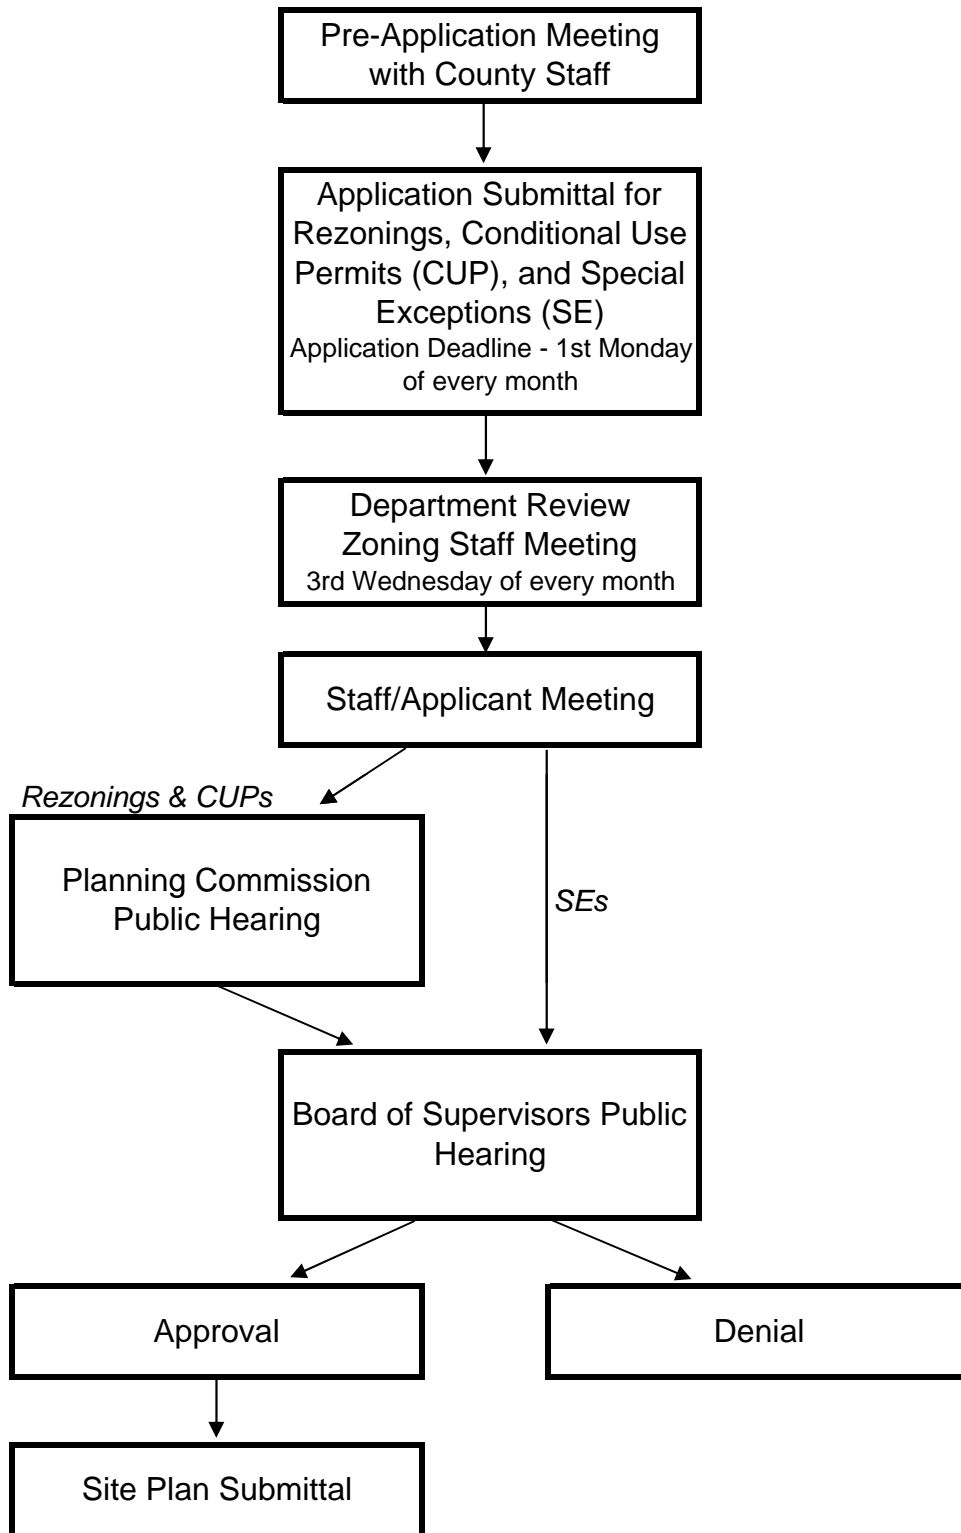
Pre-Application Meeting with County Staff

Application Submittal for Rezonings, Conditional Use Permits (CUP), and Special Exceptions (SE)
Application Deadline - 1st Monday of every month

Department Review
Zoning Staff Meeting
3rd Wednesday of every month

Staff/Applicant Meeting

Rezonings & CUPs

Planning Commission Public Hearing

SEs

Board of Supervisors Public Hearing

Approval

Denial

Site Plan Submittal